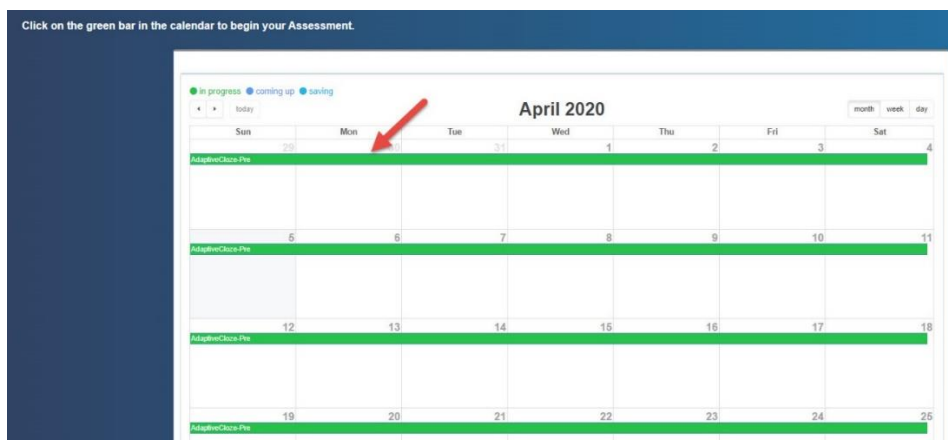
Click on the green bar in the calendar to begin your Assessment.

● in progress ● coming up ● saving

‹ › today

April 2020

month week day

| Sun | Mon | Tue | Wed | Thu | Fri | Sat |
|---|---|---|---|---|---|---|
| 29 | 30 | 31 | 1 | 2 | 3 | 4 |
| AdaptiveCloze-Pre | | | | | | |
| 5 | 6 | 7 | 8 | 9 | 10 | 11 |
| AdaptiveCloze-Pre | | | | | | |
| 12 | 13 | 14 | 15 | 16 | 17 | 18 |
| AdaptiveCloze-Pre | | | | | | |
| 19 | 20 | 21 | 22 | 23 | 24 | 25 |
| AdaptiveCloze-Pre | | | | | | |